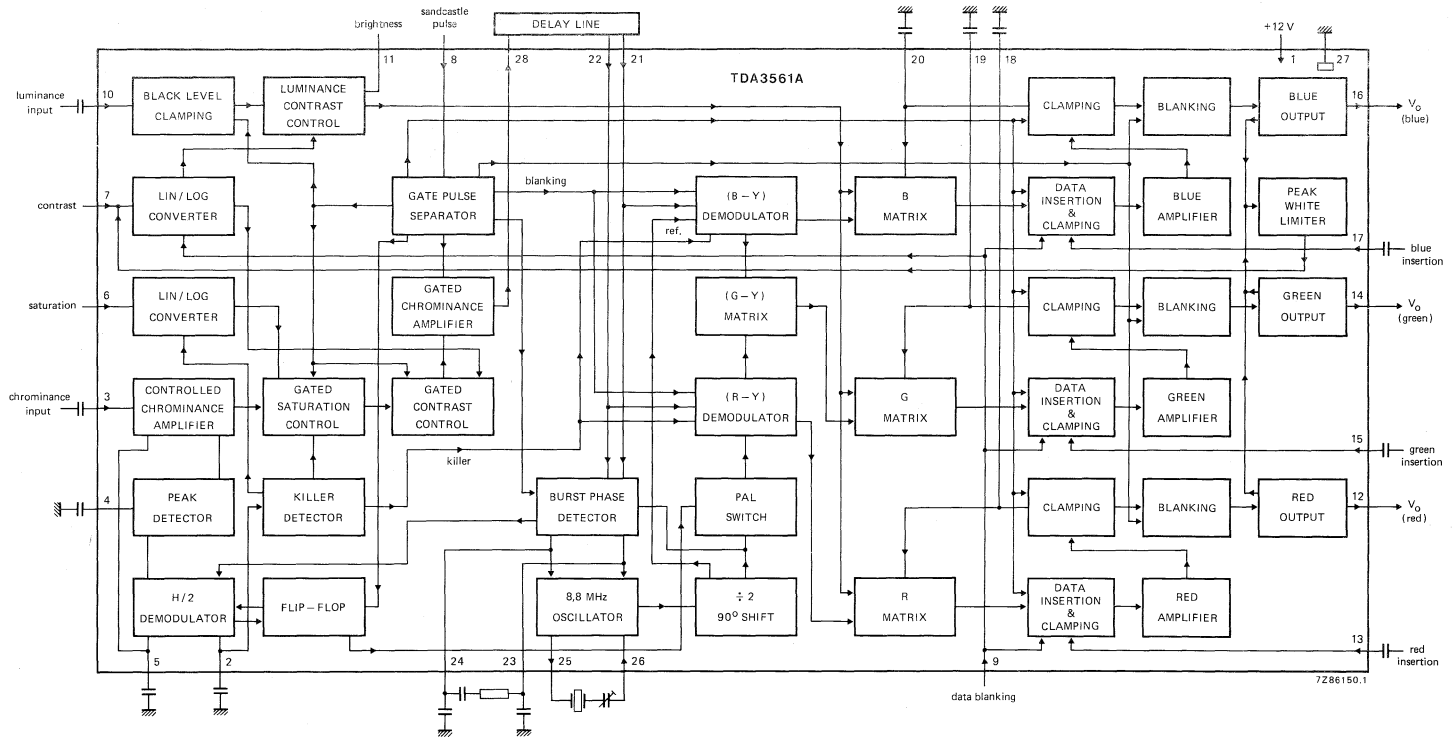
brightness
sandcastle pulse
DELAY LINE
+12 V
11
8
28
22
21
20
19
18
1
27
TDA3561A
luminance input
10
BLACK LEVEL CLAMPING
LUMINANCE CONTRAST CONTROL
CLAMPING
BLANKING
BLUE OUTPUT
16
$V_O$ (blue)
blanking
contrast
7
LIN / LOG CONVERTER
GATE PULSE SEPARATOR
(B – Y) DEMODULATOR
ref.
B MATRIX
DATA INSERTION & CLAMPING
BLUE AMPLIFIER
PEAK WHITE LIMITER
17
blue insertion
saturation
6
LIN / LOG CONVERTER
GATED CHROMINANCE AMPLIFIER
(G – Y) MATRIX
CLAMPING
BLANKING
GREEN OUTPUT
14
$V_O$ (green)
chrominance input
3
CONTROLLED CHROMINANCE AMPLIFIER
GATED SATURATION CONTROL
GATED CONTRAST CONTROL
(R – Y) DEMODULATOR
G MATRIX
DATA INSERTION & CLAMPING
GREEN AMPLIFIER
15
green insertion
killer
4
PEAK DETECTOR
KILLER DETECTOR
BURST PHASE DETECTOR
PAL SWITCH
CLAMPING
BLANKING
RED OUTPUT
12
$V_O$ (red)
H / 2 DEMODULATOR
FLIP – FLOP
8,8 MHz OSCILLATOR
÷ 2 90° SHIFT
R MATRIX
DATA INSERTION & CLAMPING
RED AMPLIFIER
13
red insertion
5
2
24
23
25
26
9
data blanking
7Z86150.1